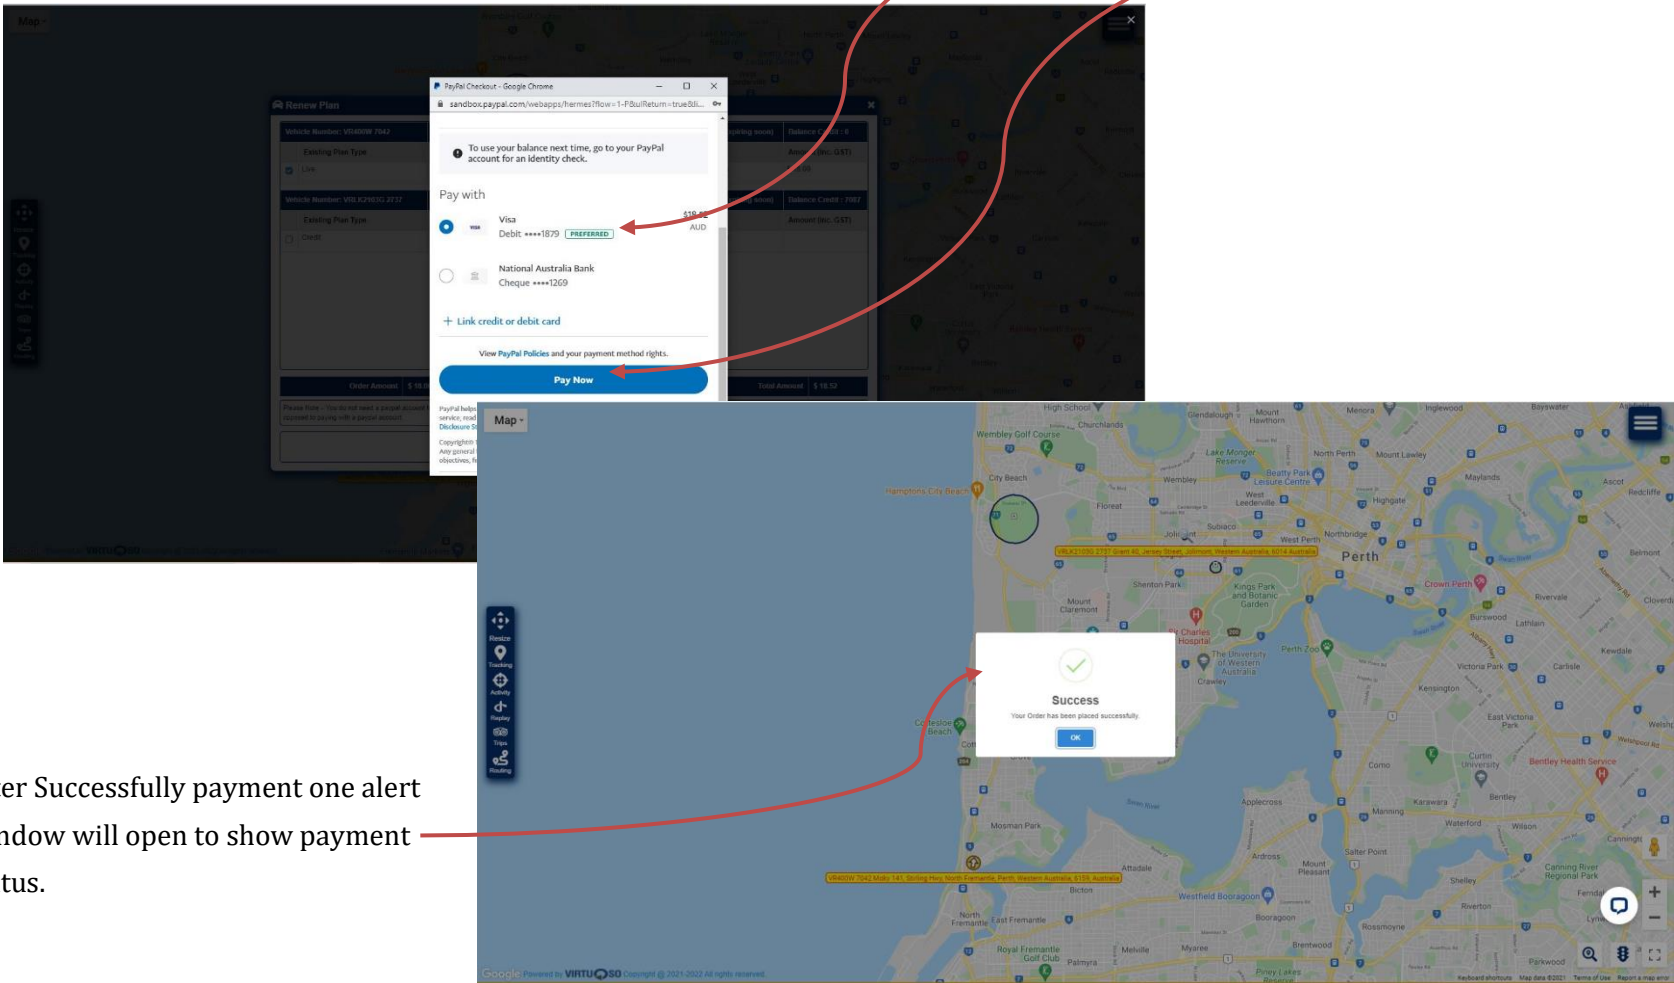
Map

Renew Plan

Vehicle Number: VR400W 7042

Existing Plan Type

Vehicle Number: VRLK2903G 2737

Existing Plan Type

Order Amount $ 18.52

Total Amount $ 18.52

PayPal Checkout - Google Chrome

sandbox.paypal.com/webapps/hermes?flow=1-P&ulReturn=true&li...

To use your balance next time, go to your PayPal account for an identity check.

Pay with

Visa
Debit ••••1879 PREFERRED

$18.52
AUD

National Australia Bank
Cheque ••••1269

+ Link credit or debit card

View PayPal Policies and your payment method rights.

Pay Now

Map

Resize
Tracking
Activity
Replay
Trips
Routing

Perth

Success

Your Order has been placed successfully.

OK

Powered by VIRTUOSO Copyright @ 2021-2022 All rights reserved.

er Successfully payment one alert ndow will open to show payment tus.